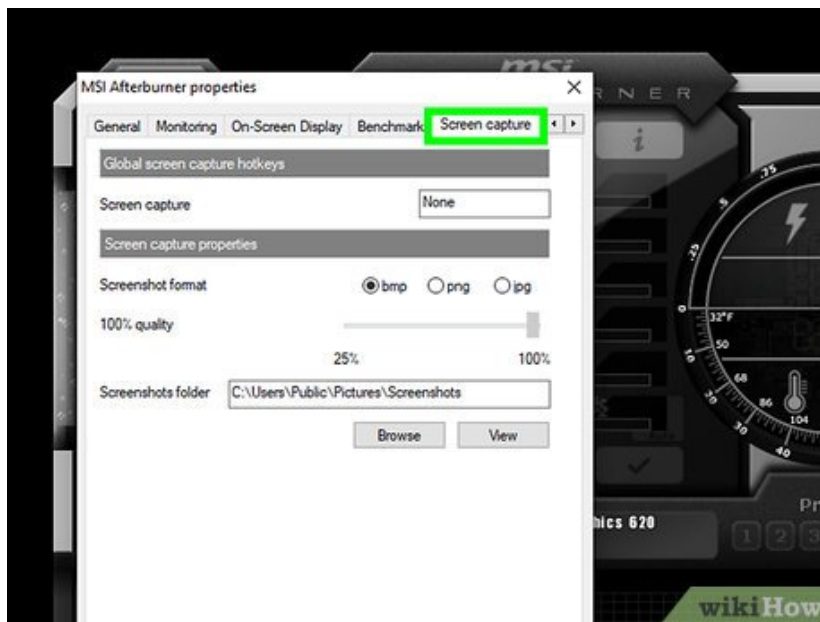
MSI Afterburner properties

×

General Monitoring On-Screen Display Benchmark Screen capture

Global screen capture hotkeys

Screen capture None

Screen capture properties

Screenshot format bmp png jpg

100% quality

25% 100%

Screenshots folder C:\Users\Public\Pictures\Screenshots

Browse View

msi

RNER

i

32°F

50

68

86

104

ics 620

Pr

1 2 3

wikiHow